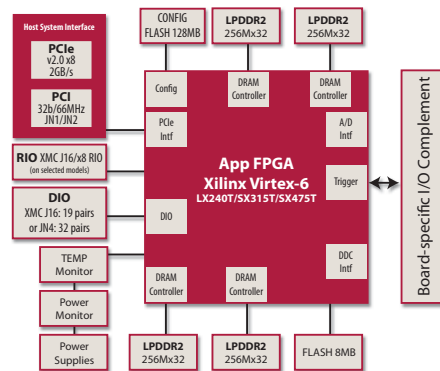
Host System Interface

PCIe
v2.0 x8
2GB/s

PCI
32b/66MHz
JN1/JN2

CONFIG
FLASH 128MB

LPDDR2
256Mx32

LPDDR2
256Mx32

Config

DRAM
Controller

DRAM
Controller

PCIe
Intf

A/D
Intf

RIO XMC J16/x8 RIO
(on selected models)

App FPGA
Xilinx Virtex-6
LX240T/SX315T/SX475T

Trigger

Board-specific I/O Complement

DIO
XMC J16: 19 pairs
or JN4: 32 pairs

DIO

TEMP
Monitor

DDC
Intf

DRAM
Controller

DRAM
Controller

Power
Monitor

Power
Supplies

LPDDR2
256Mx32

LPDDR2
256Mx32

FLASH 8MB